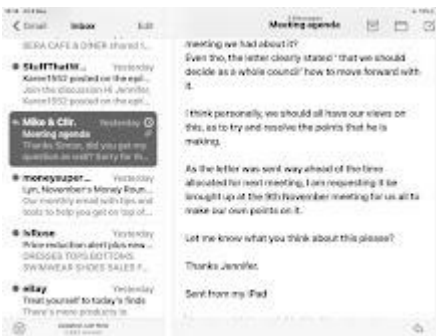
< Gmail Inbox Edit

BERA CAFE & DINER shared t...

StuffThatW... Yesterday
Karen1952 posted on the epi...
Join the discussion Hi Jennifer, Karen1952 posted on the epi...

Mike & Cllr. Yesterday
Meeting agenda
Thanks Simon, did you get my question as well? Sorry for th...

moneysuper... Yesterday
Lyn, November's Money Roun...
Our monthly email with tips and tools to help you get on top of...

hMose Yesterday
Price reduction alert plus new...
DRESSES TOPS BOTTOMS SWIMWEAR SHOES SALES F...

eBay Yesterday
Treat yourself to today's finds
There's more products to...

Updated Just Now

Meeting agenda

meeting we had about it?
Even tho, the letter clearly stated ' that we should decide as a whole council ' how to move forward with it.

I think personally, we should all have our views on this, as to try and resolve the points that he is making.

As the letter was sent way ahead of the time allocated for next meeting, I am requesting it be brought up at the 9th November meeting for us all to make our own points on it.

Let me know what you think about this please?

Thanks Jennifer.

Sent from my iPad